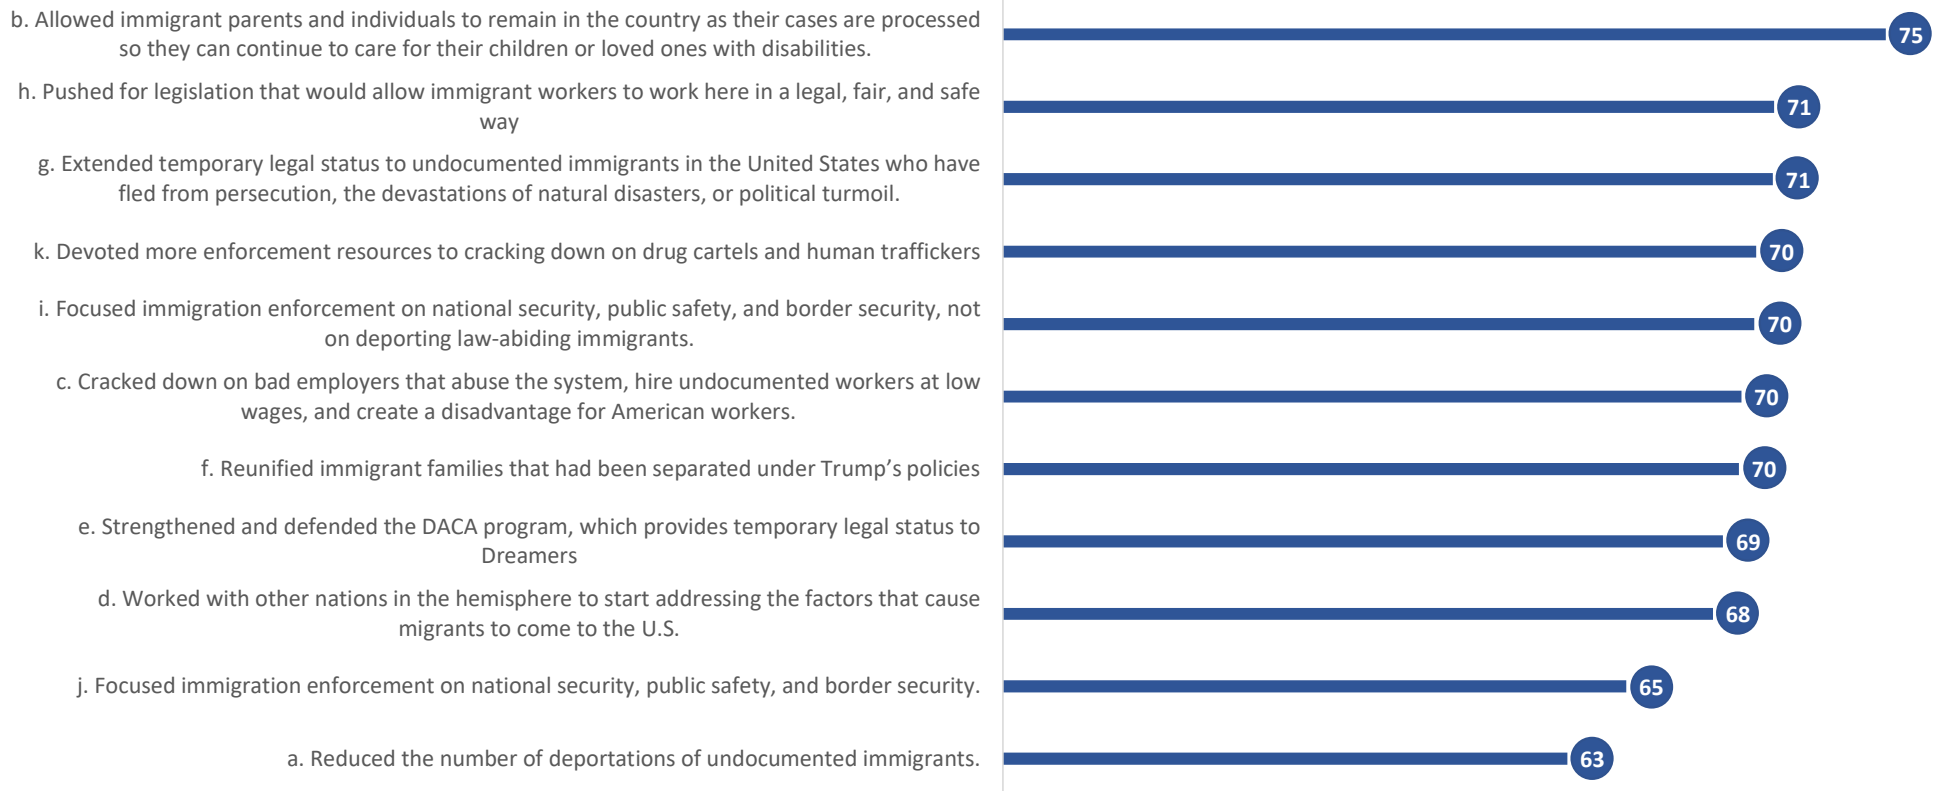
b. Allowed immigrant parents and individuals to remain in the country as their cases are processed so they can continue to care for their children or loved ones with disabilities. 75

h. Pushed for legislation that would allow immigrant workers to work here in a legal, fair, and safe way 71

g. Extended temporary legal status to undocumented immigrants in the United States who have fled from persecution, the devastations of natural disasters, or political turmoil. 71

k. Devoted more enforcement resources to cracking down on drug cartels and human traffickers 70

i. Focused immigration enforcement on national security, public safety, and border security, not on deporting law-abiding immigrants. 70

c. Cracked down on bad employers that abuse the system, hire undocumented workers at low wages, and create a disadvantage for American workers. 70

f. Reunified immigrant families that had been separated under Trump's policies 70

e. Strengthened and defended the DACA program, which provides temporary legal status to Dreamers 69

d. Worked with other nations in the hemisphere to start addressing the factors that cause migrants to come to the U.S. 68

j. Focused immigration enforcement on national security, public safety, and border security. 65

a. Reduced the number of deportations of undocumented immigrants. 63